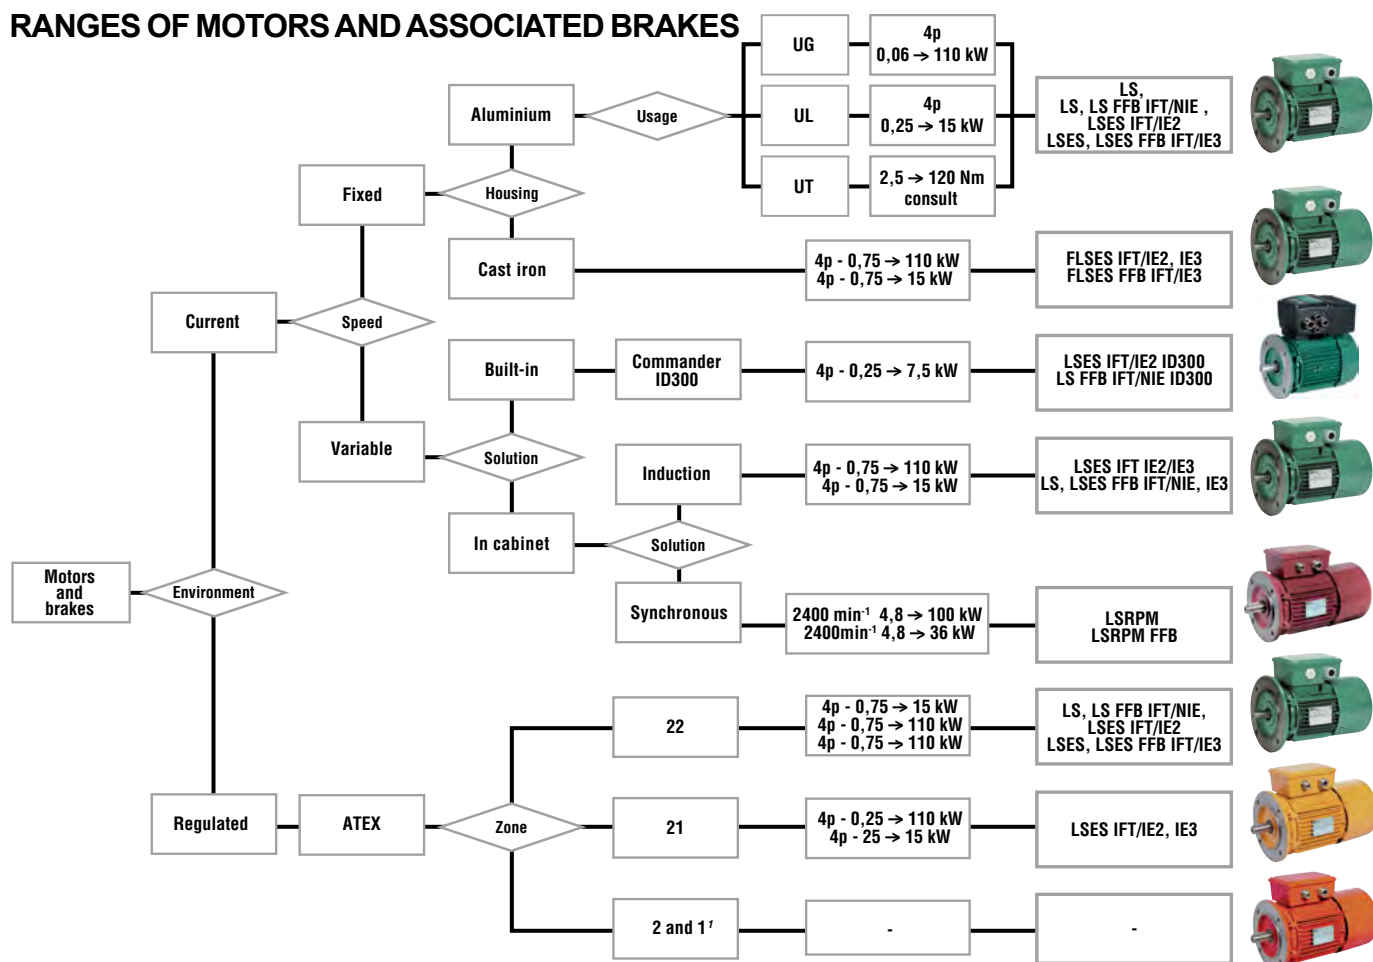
RANGES OF MOTORS AND ASSOCIATED BRAKES

Motors and brakes

Environment

Current

Speed

Fixed

Housing

Aluminium

Usage

UG

4p 0,06 → 110 kW

UL

4p 0,25 → 15 kW

UT

2,5 → 120 Nm consult

LS, LS, LS FFB IFT/NIE , LSES IFT/IE2 LSES, LSES FFB IFT/IE3

Cast iron

4p - 0,75 → 110 kW 4p - 0,75 → 15 kW

FLSES IFT/IE2, IE3 FLSES FFB IFT/IE3

Variable

Solution

Built-in

Commander ID300

4p - 0,25 → 7,5 kW

LSES IFT/IE2 ID300 LS FFB IFT/NIE ID300

In cabinet

Solution

Induction

4p - 0,75 → 110 kW 4p - 0,75 → 15 kW

LSES IFT IE2/IE3 LS, LSES FFB IFT/NIE, IE3

Synchronous

2400 min$^{-1}$ 4,8 → 100 kW 2400min$^{-1}$ 4,8 → 36 kW

LSRPM LSRPM FFB

Regulated

ATEX

Zone

22

4p - 0,75 → 15 kW 4p - 0,75 → 110 kW 4p - 0,75 → 110 kW

LS, LS FFB IFT/NIE, LSES IFT/IE2 LSES, LSES FFB IFT/IE3

21

4p - 0,25 → 110 kW 4p - 25 → 15 kW

LSES IFT/IE2, IE3

2 and 1$^{1}$

-

-